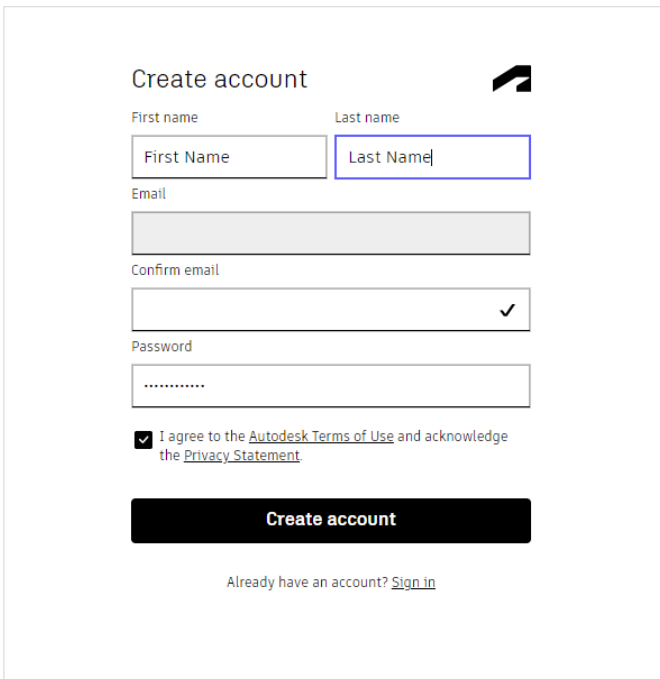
Create account

First name

First Name

Last name

Last Name

Email

Confirm email

✓

Password

············

I agree to the Autodesk Terms of Use and acknowledge the Privacy Statement.

Create account

Already have an account? Sign in